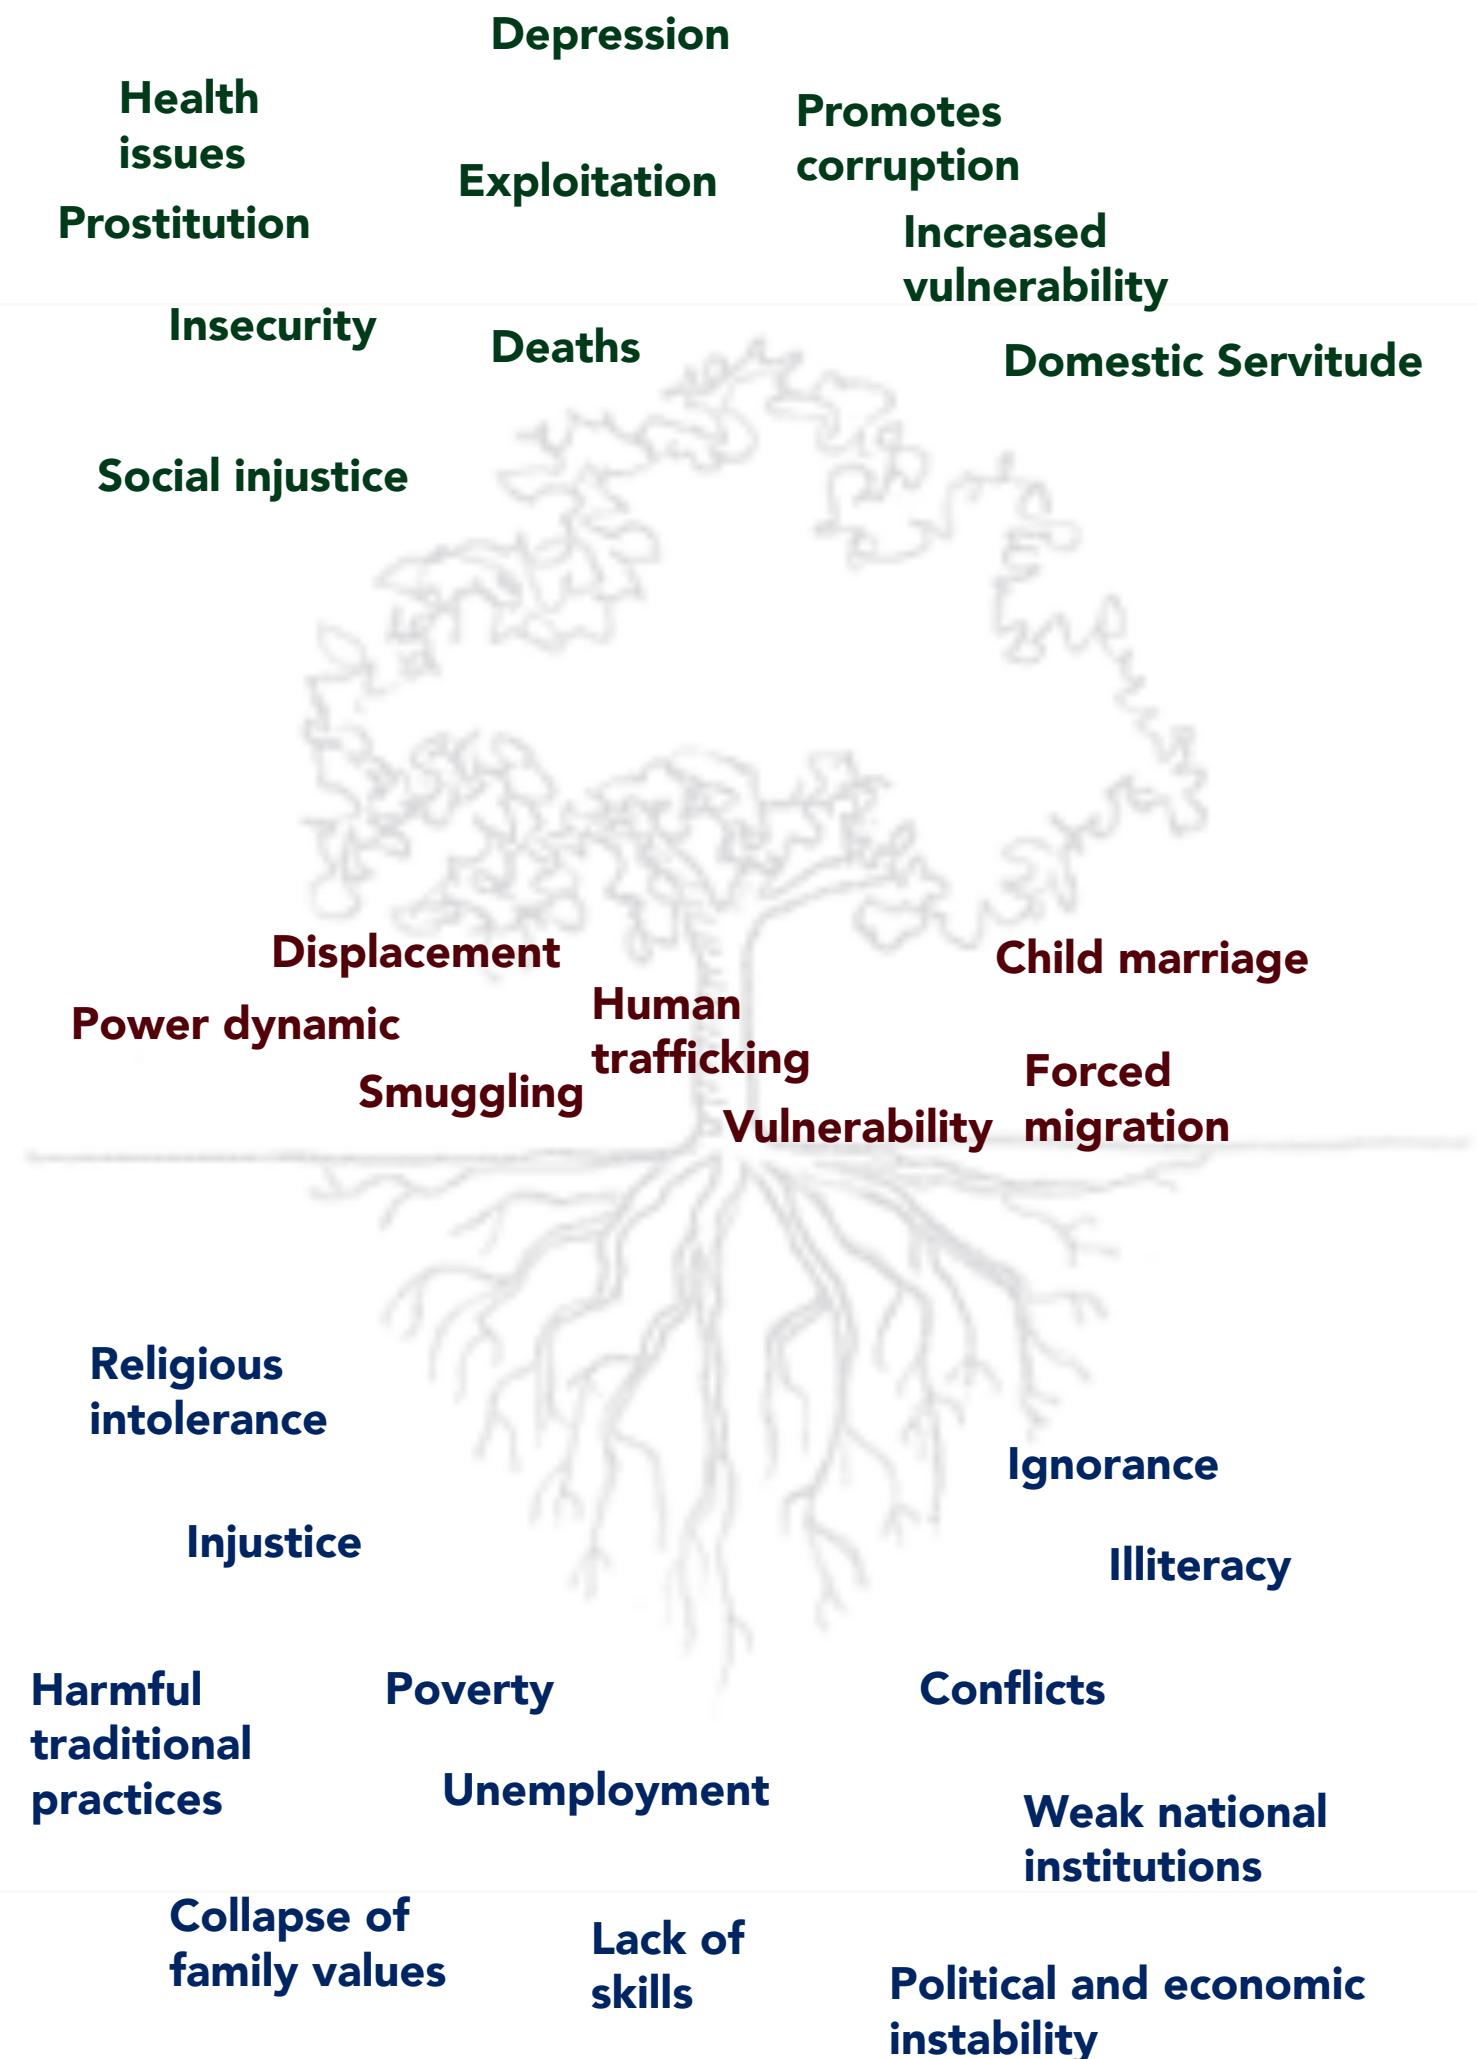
Depression

Health issues

Promotes corruption

Exploitation

Prostitution

Increased vulnerability

Insecurity

Deaths

Domestic Servitude

Social injustice

Displacement

Child marriage

Power dynamic

Human trafficking

Forced migration

Smuggling

Vulnerability

Religious intolerance

Ignorance

Injustice

Illiteracy

Harmful traditional practices

Poverty

Conflicts

Unemployment

Weak national institutions

Collapse of family values

Lack of skills

Political and economic instability